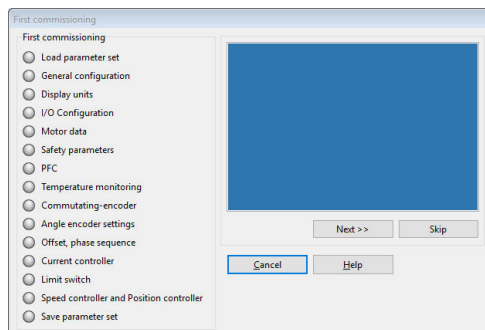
First commissioning

First commissioning

Load parameter set
General configuration
Display units
I/O Configuration
Motor data
Safety parameters
PFC
Temperature monitoring
Commutating-encoder
Angle encoder settings
Offset, phase sequence
Current controller
Limit switch
Speed controller and Position controller
Save parameter set

Next >>
Skip
Cancel
Help